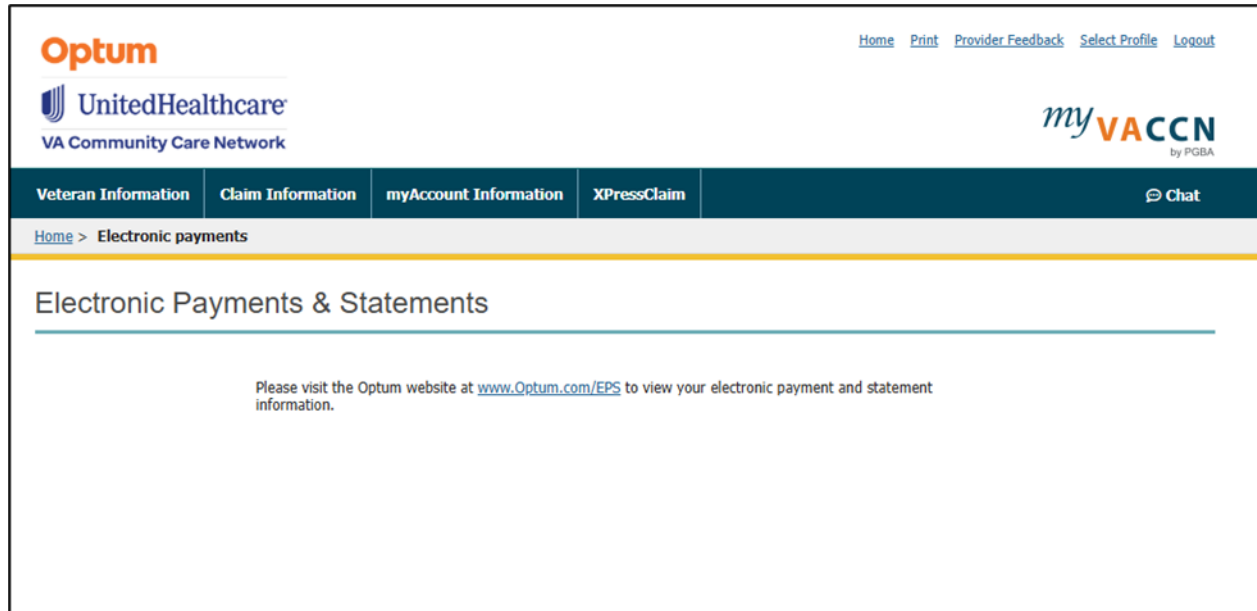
Optum
UnitedHealthcare
VA Community Care Network

Home Print Provider Feedback Select Profile Logout

myVACCN by PGBA

Veteran Information | Claim Information | myAccount Information | XPressClaim | Chat

Home > Electronic payments

Electronic Payments & Statements

Please visit the Optum website at www.Optum.com/EPS to view your electronic payment and statement information.